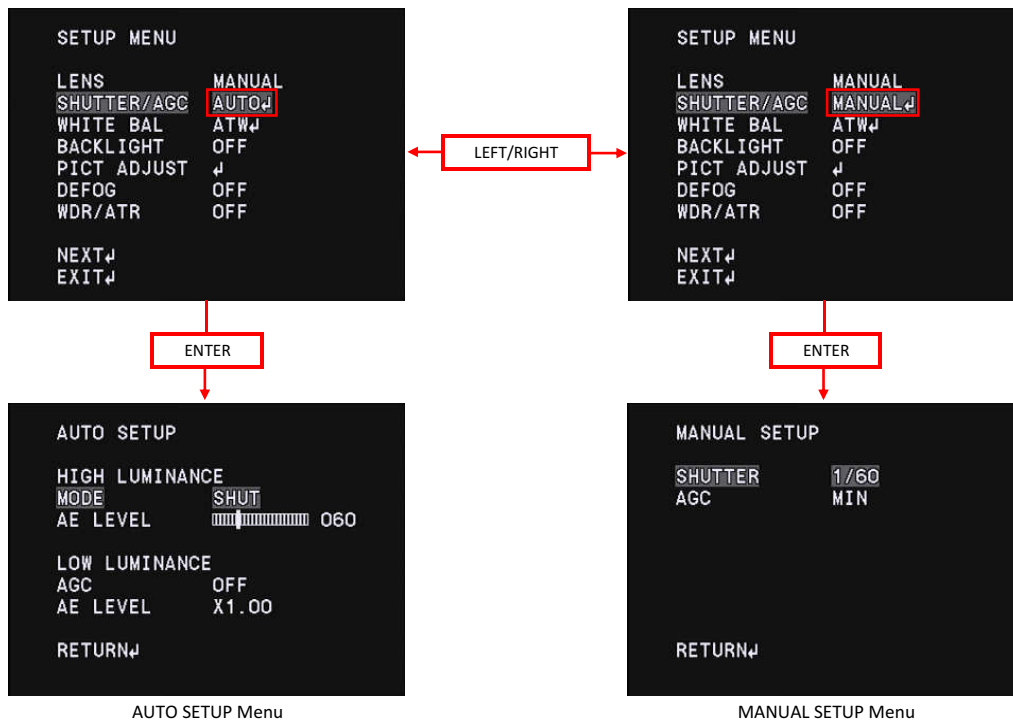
SETUP MENU

| | |
|---|---|
| LENS | MANUAL |
| SHUTTER/AGC | AUTO↵ |
| WHITE BAL | ATW↵ |
| BACKLIGHT | OFF |
| PICT ADJUST | ↵ |
| DEFOG | OFF |
| WDR/ATR | OFF |

NEXT↵
EXIT↵

LEFT/RIGHT

SETUP MENU

| | |
|---|---|
| LENS | MANUAL |
| SHUTTER/AGC | MANUAL↵ |
| WHITE BAL | ATW↵ |
| BACKLIGHT | OFF |
| PICT ADJUST | ↵ |
| DEFOG | OFF |
| WDR/ATR | OFF |

NEXT↵
EXIT↵

ENTER

ENTER

AUTO SETUP

HIGH LUMINANCE
MODE SHUT
AE LEVEL 060

LOW LUMINANCE
AGC OFF
AE LEVEL X1.00

RETURN↵

AUTO SETUP Menu

MANUAL SETUP

SHUTTER 1/60
AGC MIN

RETURN↵

MANUAL SETUP Menu